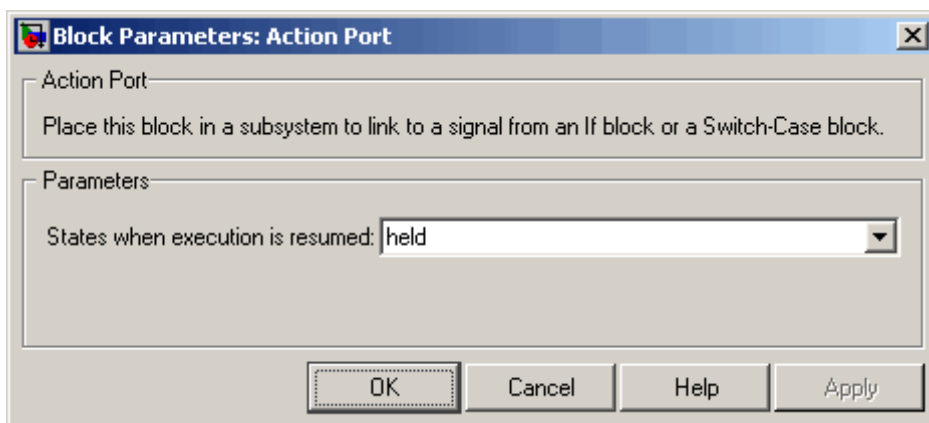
Block Parameters: Action Port

Action Port

Place this block in a subsystem to link to a signal from an If block or a Switch-Case block.

Parameters

States when execution is resumed: held

OK Cancel Help Apply